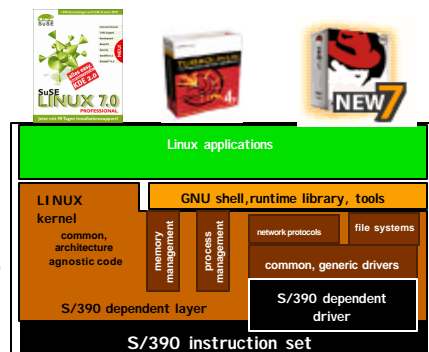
SuSE
SuSE LINUX 7.0
PROFESSIONAL
KDE 2.0
TURBOLINUX 4
NEW 7

Linux applications

LINUX kernel
common, architecture agnostic code

GNU shell,runtime library, tools

memory management
process management
network protocols
file systems
common, generic drivers

S/390 dependent layer
S/390 dependent driver

S/390 instruction set